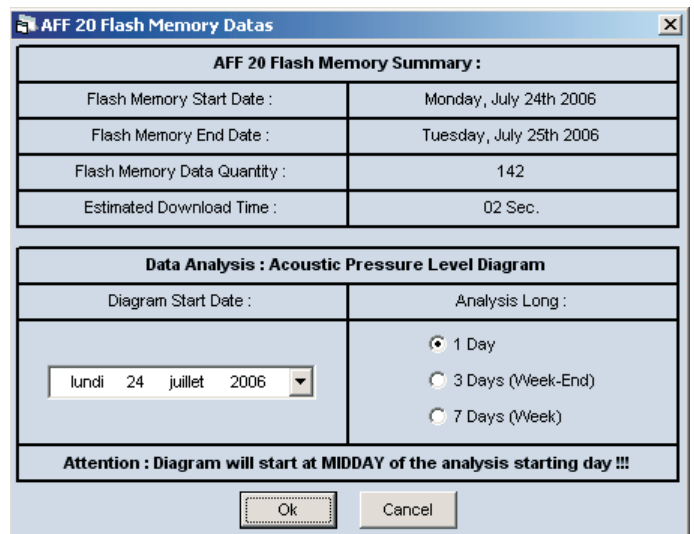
AFF 20 Flash Memory Datas

| AFF 20 Flash Memory Summary : | |
|---|---|
| Flash Memory Start Date : | Monday, July 24th 2006 |
| Flash Memory End Date : | Tuesday, July 25th 2006 |
| Flash Memory Data Quantity : | 142 |
| Estimated Download Time : | 02 Sec. |

| Data Analysis : Acoustic Pressure Level Diagram | |
|---|---|
| Diagram Start Date : | Analysis Long : |
| lundi 24 juillet 2006 | 1 Day<br>3 Days (Week-End)<br>7 Days (Week) |

Attention : Diagram will start at MIDDAY of the analysis starting day !!!

Ok

Cancel